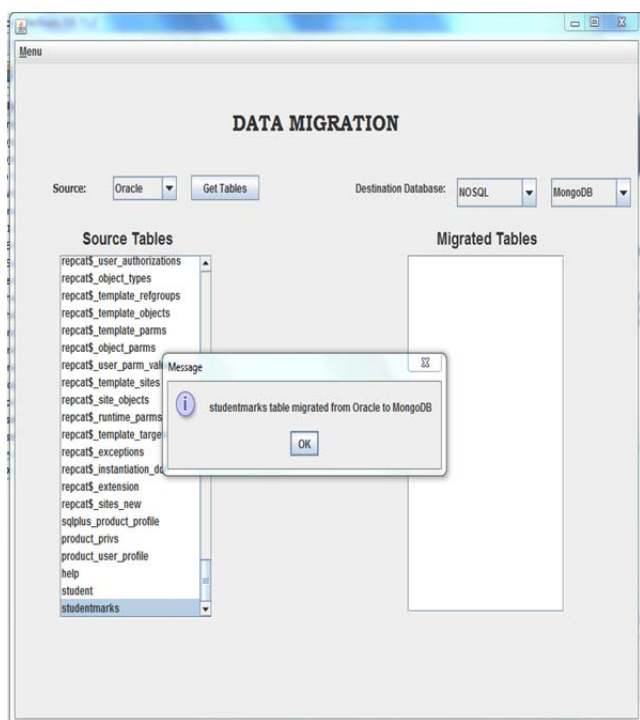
Menu

DATA MIGRATION

Source: Oracle Get Tables

Destination Database: NOSQL MongoDB

Source Tables

Migrated Tables

repcat$_user_authorizations
repcat$_object_types
repcat$_template_refgroups
repcat$_template_objects
repcat$_template_parms
repcat$_object_parms
repcat$_user_parm_val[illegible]
repcat$_template_sites
repcat$_site_objects
repcat$_runtime_parms
repcat$_template_targe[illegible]
repcat$_exceptions
repcat$_instantiation_d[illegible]
repcat$_extension
repcat$_sites_new
sqlplus_product_profile
product_privs
product_user_profile
help
student
studentmarks

Message

studentmarks table migrated from Oracle to MongoDB

OK